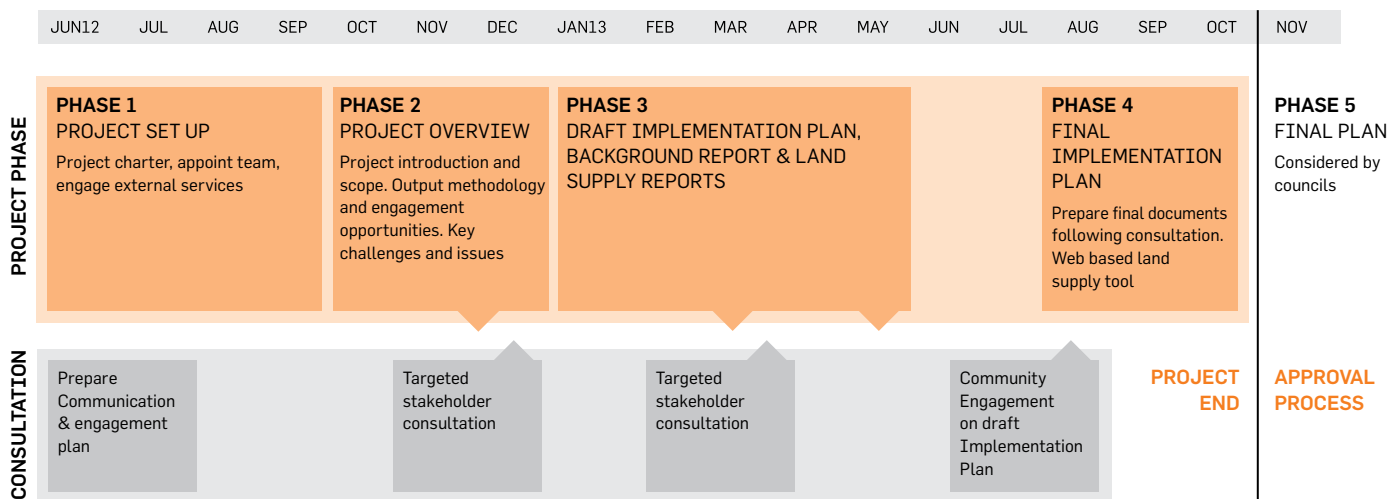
JUN12 JUL AUG SEP OCT NOV DEC JAN13 FEB MAR APR MAY JUN JUL AUG SEP OCT NOV

PROJECT PHASE

PHASE 1
PROJECT SET UP
Project charter, appoint team, engage external services

PHASE 2
PROJECT OVERVIEW
Project introduction and scope. Output methodology and engagement opportunities. Key challenges and issues

PHASE 3
DRAFT IMPLEMENTATION PLAN, BACKGROUND REPORT & LAND SUPPLY REPORTS

PHASE 4
FINAL IMPLEMENTATION PLAN
Prepare final documents following consultation. Web based land supply tool

PHASE 5
FINAL PLAN
Considered by councils

CONSULTATION

Prepare Communication & engagement plan

Targeted stakeholder consultation

Targeted stakeholder consultation

Community Engagement on draft Implementation Plan

PROJECT END

APPROVAL PROCESS